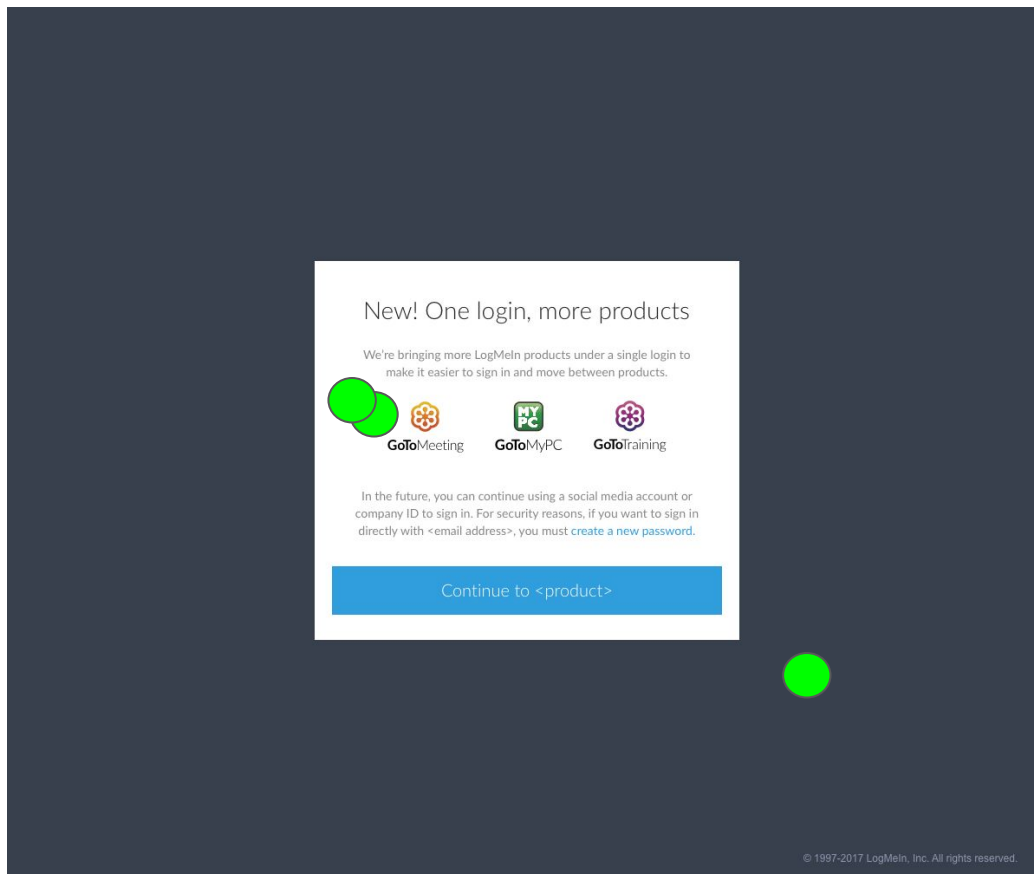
New! One login, more products

We're bringing more LogMeIn products under a single login to make it easier to sign in and move between products.

GoToMeeting

MY PC

GoToMyPC

GoToTraining

In the future, you can continue using a social media account or company ID to sign in. For security reasons, if you want to sign in directly with <email address>, you must create a new password.

Continue to <product>

© 1997-2017 LogMeIn, Inc. All rights reserved.